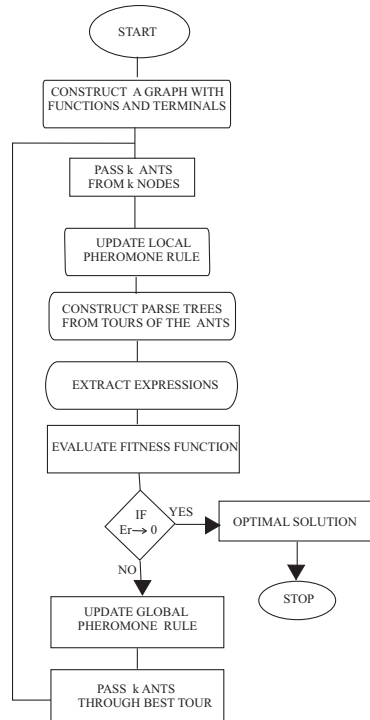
START

CONSTRUCT A GRAPH WITH FUNCTIONS AND TERMINALS

PASS k ANTS FROM k NODES

UPDATE LOCAL PHEROMONE RULE

CONSTRUCT PARSE TREES FROM TOURS OF THE ANTS

EXTRACT EXPRESSIONS

EVALUATE FITNESS FUNCTION

IF Er$\rightarrow$ 0

YES

OPTIMAL SOLUTION

STOP

NO

UPDATE GLOBAL PHEROMONE RULE

PASS k ANTS THROUGH BEST TOUR